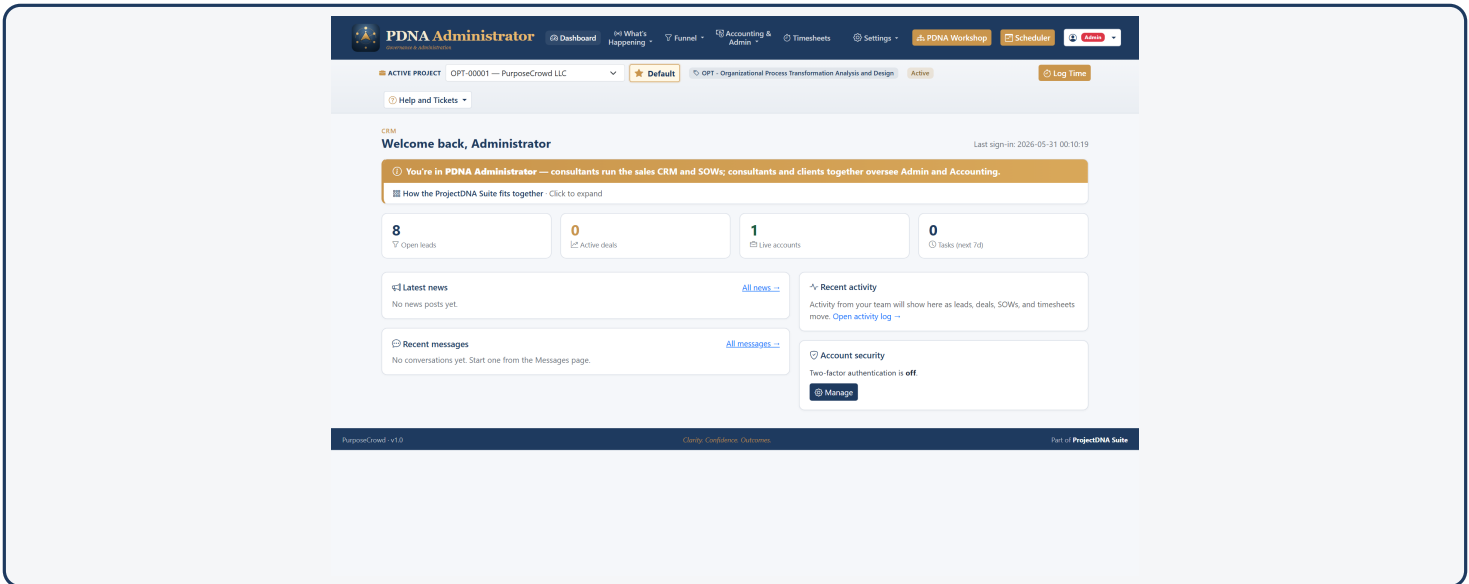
PDNA Administrator
Governance & Administrative

Dashboard What's Happening Funnel Accounting & Admin Timesheets Settings PDNA Workshop Scheduler Admin

ACTIVE PROJECT OPT-00001 — PurposeCrowd LLC Default OPT - Organizational Process Transformation Analysis and Design Active Log Time

Help and Tickets

CRM
Welcome back, Administrator

Last sign-in: 2026-05-31 00:10:19

You're in PDNA Administrator — consultants run the sales CRM and SOWs; consultants and clients together oversee Admin and Accounting.

How the ProjectDNA Suite fits together · Click to expand

8
Open leads

0
Active deals

1
Live accounts

0
Tasks (next 7d)

Latest news
All news →
No news posts yet.

Recent messages
All messages →
No conversations yet. Start one from the Messages page.

Recent activity
Activity from your team will show here as leads, deals, SOWs, and timesheets move. Open activity log →

Account security
Two-factor authentication is off.
Manage

PurposeCrowd · v1.0
Clarity. Confidence. Outcomes.
Part of ProjectDNA Suite